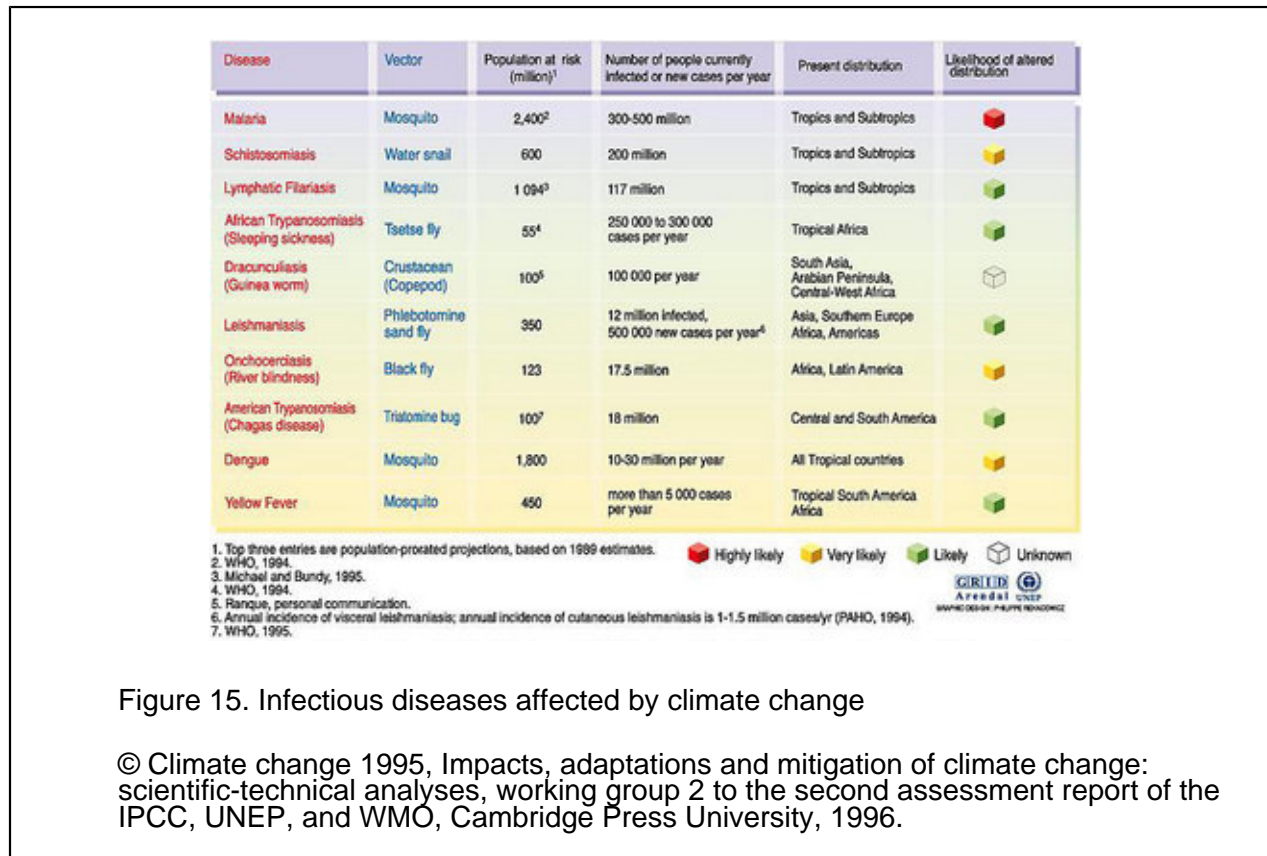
| Disease | Vector | Population at risk (million)$^1$ | Number of people currently infected or new cases per year | Present distribution | Likelihood of altered distribution |
|---|---|---|---|---|---|
| Malaria | Mosquito | 2,400$^2$ | 300-500 million | Tropics and Subtropics | |
| Schistosomiasis | Water snail | 600 | 200 million | Tropics and Subtropics | |
| Lymphatic Filariasis | Mosquito | 1 094$^3$ | 117 million | Tropics and Subtropics | |
| African Trypanosomiasis (Sleeping sickness) | Tsetse fly | 55$^4$ | 250 000 to 300 000 cases per year | Tropical Africa | |
| Dracunculiasis (Guinea worm) | Crustacean (Copepod) | 100$^5$ | 100 000 per year | South Asia, Arabian Peninsula, Central-West Africa | |
| Leishmaniasis | Phlebotomine sand fly | 350 | 12 million infected, 500 000 new cases per year$^6$ | Asia, Southern Europe Africa, Americas | |
| Onchocerciasis (River blindness) | Black fly | 123 | 17.5 million | Africa, Latin America | |
| American Trypanosomiasis (Chagas disease) | Triatomine bug | 100$^7$ | 18 million | Central and South America | |
| Dengue | Mosquito | 1,800 | 10-30 million per year | All Tropical countries | |
| Yellow Fever | Mosquito | 450 | more than 5 000 cases per year | Tropical South America Africa | |

1. Top three entries are population-prorated projections, based on 1989 estimates.
2. WHO, 1994.
3. Michael and Bundy, 1995.
4. WHO, 1994.
5. Ranque, personal communication.
6. Annual incidence of visceral leishmaniasis; annual incidence of cutaneous leishmaniasis is 1-1.5 million cases/yr (PAHO, 1994).
7. WHO, 1995.

Highly likely  Very likely  Likely  Unknown

GRID Arendal UNEP
GRAPHIC DESIGN: PHILIPPE REKACEWICZ

Figure 15. Infectious diseases affected by climate change

© Climate change 1995, Impacts, adaptations and mitigation of climate change: scientific-technical analyses, working group 2 to the second assessment report of the IPCC, UNEP, and WMO, Cambridge Press University, 1996.